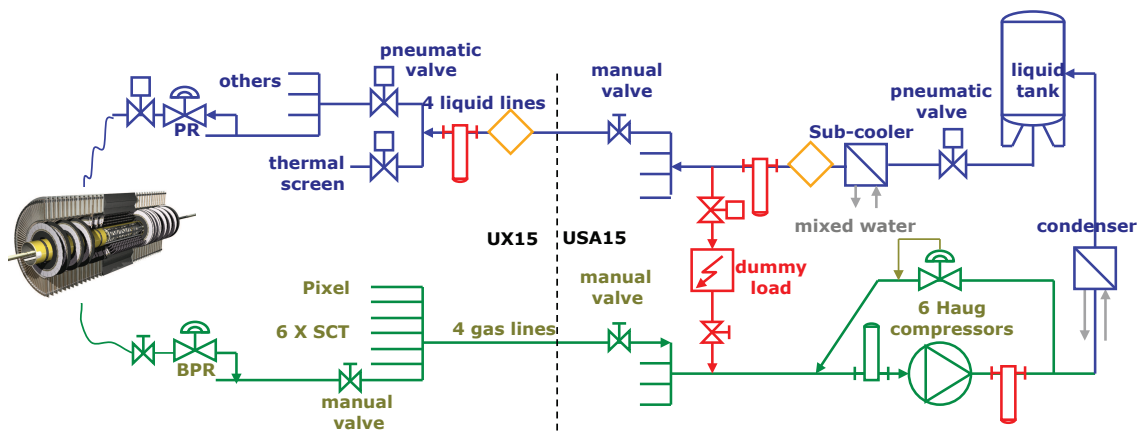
pneumatic valve

others

PR

4 liquid lines

thermal screen

manual valve

pneumatic valve

liquid tank

Sub-cooler

mixed water

UX15

USA15

condenser

dummy load

Pixel

6 X SCT

4 gas lines

manual valve

6 Haug compressors

BPR

manual valve